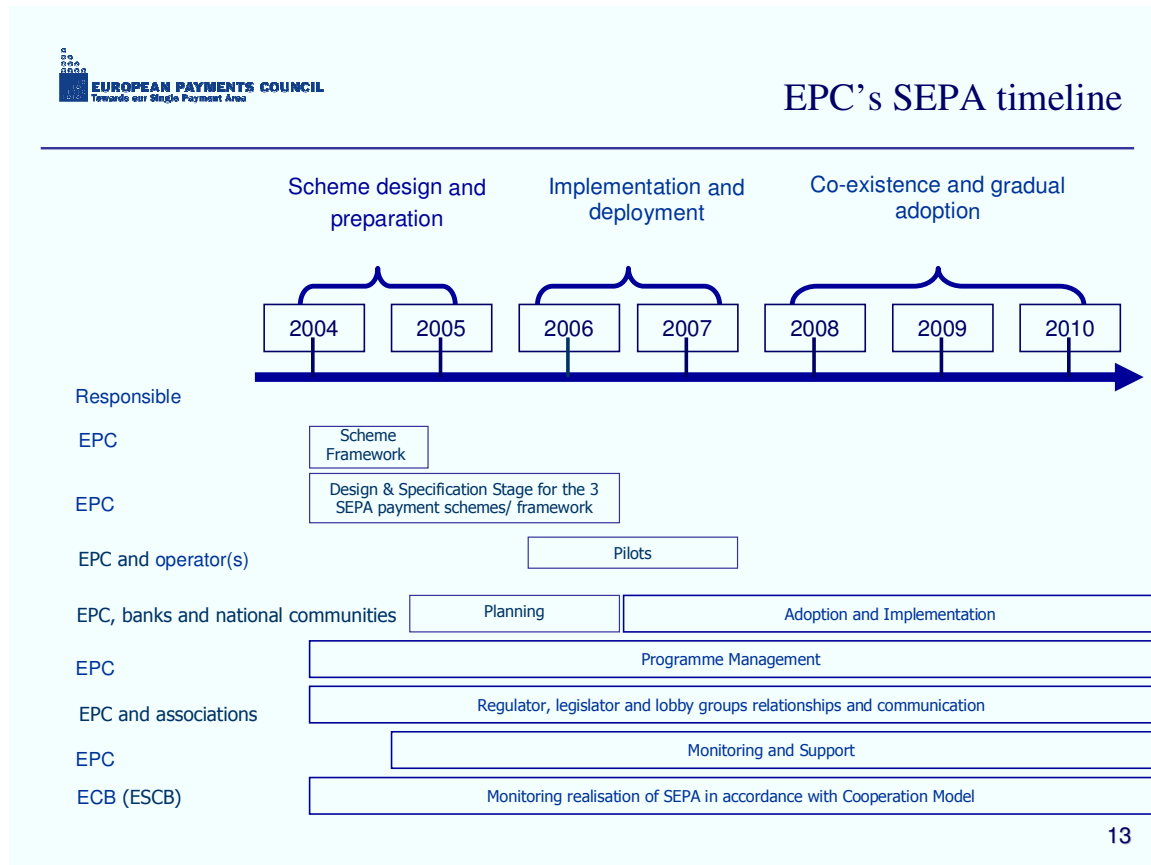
EUROPEAN PAYMENTS COUNCIL
Towards our Single Payment Area

EPC's SEPA timeline

Scheme design and preparation

Implementation and deployment

Co-existence and gradual adoption

2004 2005 2006 2007 2008 2009 2010

Responsible

EPC
Scheme Framework

EPC
Design & Specification Stage for the 3 SEPA payment schemes/ framework

EPC and operator(s)
Pilots

EPC, banks and national communities
Planning
Adoption and Implementation

EPC
Programme Management

EPC and associations
Regulator, legislator and lobby groups relationships and communication

EPC
Monitoring and Support

ECB (ESCB)
Monitoring realisation of SEPA in accordance with Cooperation Model

13